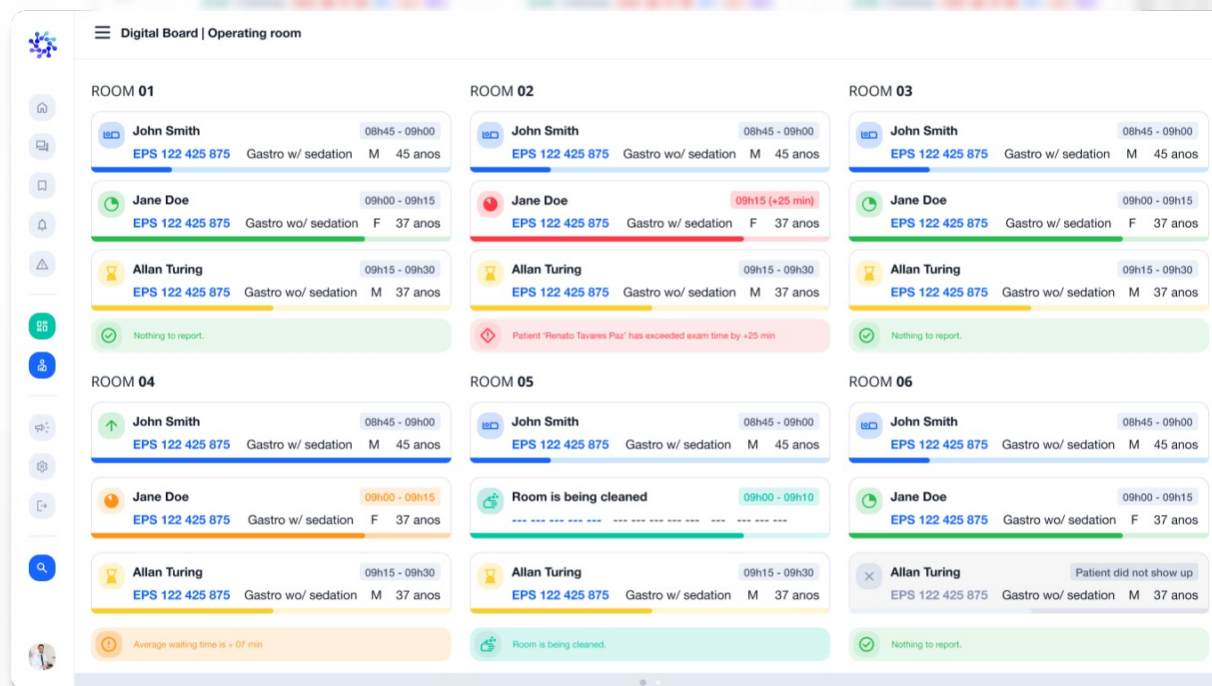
Digital Board | Operating room

ROOM 01

John Smith 08h45 - 09h00
EPS 122 425 875 Gastro w/ sedation M 45 anos

Jane Doe 09h00 - 09h15
EPS 122 425 875 Gastro wo/ sedation F 37 anos

Allan Turing 09h15 - 09h30
EPS 122 425 875 Gastro wo/ sedation M 37 anos

Nothing to report.

ROOM 02

John Smith 08h45 - 09h00
EPS 122 425 875 Gastro wo/ sedation M 45 anos

Jane Doe 09h15 (+25 min)
EPS 122 425 875 Gastro w/ sedation F 37 anos

Allan Turing 09h15 - 09h30
EPS 122 425 875 Gastro wo/ sedation M 37 anos

Patient 'Renato Tavares Paz' has exceeded exam time by +25 min

ROOM 03

John Smith 08h45 - 09h00
EPS 122 425 875 Gastro w/ sedation M 45 anos

Jane Doe 09h00 - 09h15
EPS 122 425 875 Gastro wo/ sedation F 37 anos

Allan Turing 09h15 - 09h30
EPS 122 425 875 Gastro wo/ sedation M 37 anos

Nothing to report.

ROOM 04

John Smith 08h45 - 09h00
EPS 122 425 875 Gastro w/ sedation M 45 anos

Jane Doe 09h00 - 09h15
EPS 122 425 875 Gastro w/ sedation F 37 anos

Allan Turing 09h15 - 09h30
EPS 122 425 875 Gastro wo/ sedation M 37 anos

Average waiting time is + 07 min

ROOM 05

John Smith 08h45 - 09h00
EPS 122 425 875 Gastro w/ sedation M 45 anos

Room is being cleaned 09h00 - 09h10
--- --- --- --- --- --- --- --- --- --- --- --- --- --- ---

Allan Turing 09h15 - 09h30
EPS 122 425 875 Gastro w/ sedation M 37 anos

Room is being cleaned.

ROOM 06

John Smith 08h45 - 09h00
EPS 122 425 875 Gastro w/ sedation M 45 anos

Jane Doe 09h00 - 09h15
EPS 122 425 875 Gastro wo/ sedation F 37 anos

Allan Turing Patient did not show up
EPS 122 425 875 Gastro w/ sedation M 37 anos

Nothing to report.